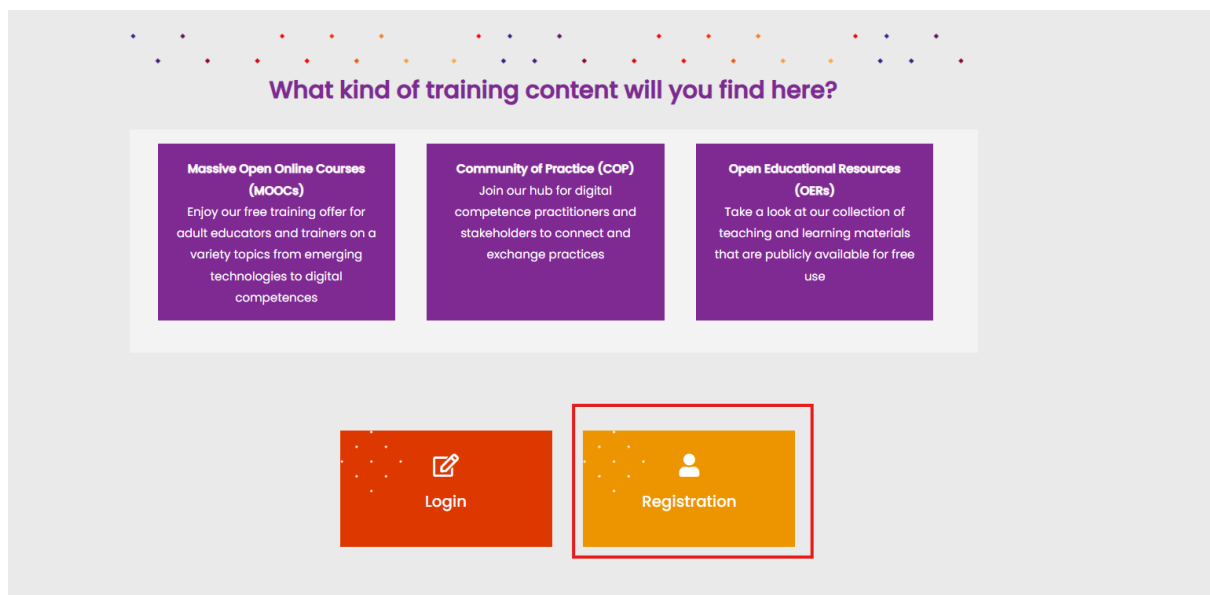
What kind of training content will you find here?

Massive Open Online Courses (MOOCs)
Enjoy our free training offer for adult educators and trainers on a variety topics from emerging technologies to digital competences

Community of Practice (COP)
Join our hub for digital competence practitioners and stakeholders to connect and exchange practices

Open Educational Resources (OERs)
Take a look at our collection of teaching and learning materials that are publicly available for free use

Login

Registration